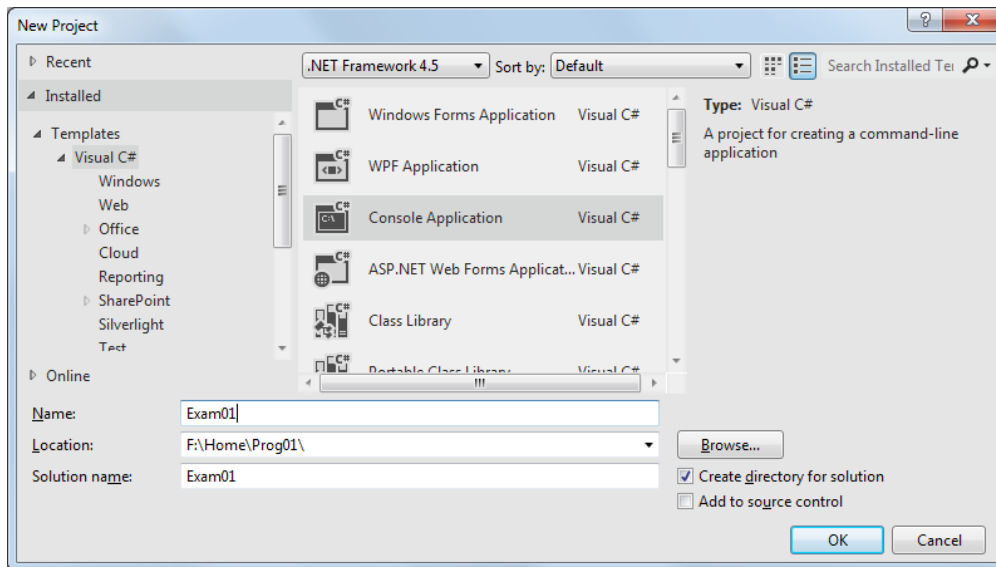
New Project

Recent

Installed

Templates

Visual C#

Windows

Web

Office

Cloud

Reporting

SharePoint

Silverlight

Test

Online

.NET Framework 4.5

Sort by: Default

Search Installed Te

Windows Forms Application Visual C#

WPF Application Visual C#

Console Application Visual C#

ASP.NET Web Forms Applicat... Visual C#

Class Library Visual C#

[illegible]

Type: Visual C#

A project for creating a command-line application

Name: Exam01

Location: F:\Home\Prog01\

Browse...

Solution name: Exam01

Create directory for solution

Add to source control

OK

Cancel